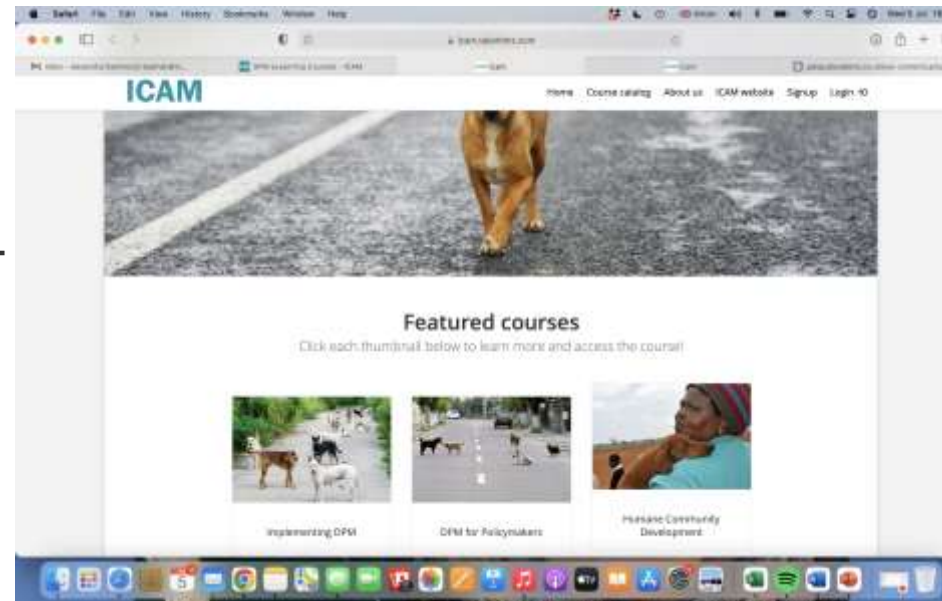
Safari File Edit View History Bookmarks Window Help

ICAM

Home Course catalog About us ICAM website Signup Login

Featured courses

Click each thumbnail below to learn more and access the course!

Implementing DPM

DPM for Policymakers

Humane Community Development